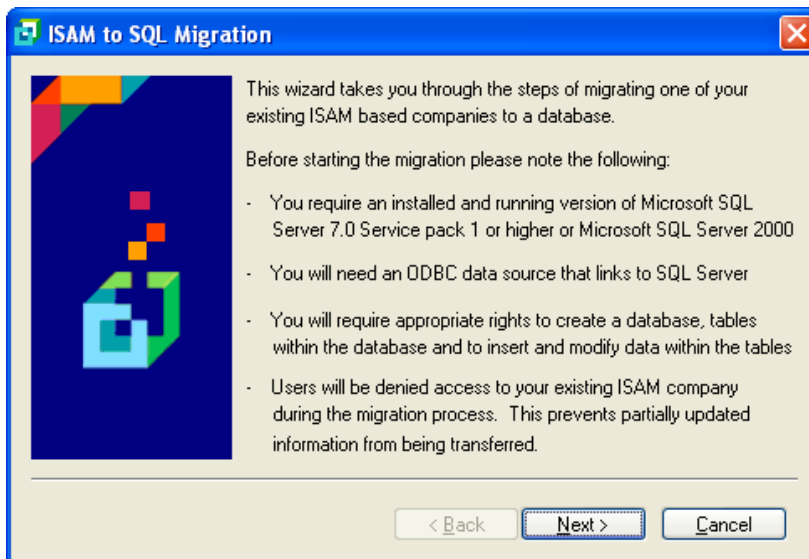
ISAM to SQL Migration

This wizard takes you through the steps of migrating one of your existing ISAM based companies to a database.

Before starting the migration please note the following:

- You require an installed and running version of Microsoft SQL Server 7.0 Service pack 1 or higher or Microsoft SQL Server 2000

- You will need an ODBC data source that links to SQL Server

- You will require appropriate rights to create a database, tables within the database and to insert and modify data within the tables

- Users will be denied access to your existing ISAM company during the migration process. This prevents partially updated information from being transferred.

< Back
Next >
Cancel